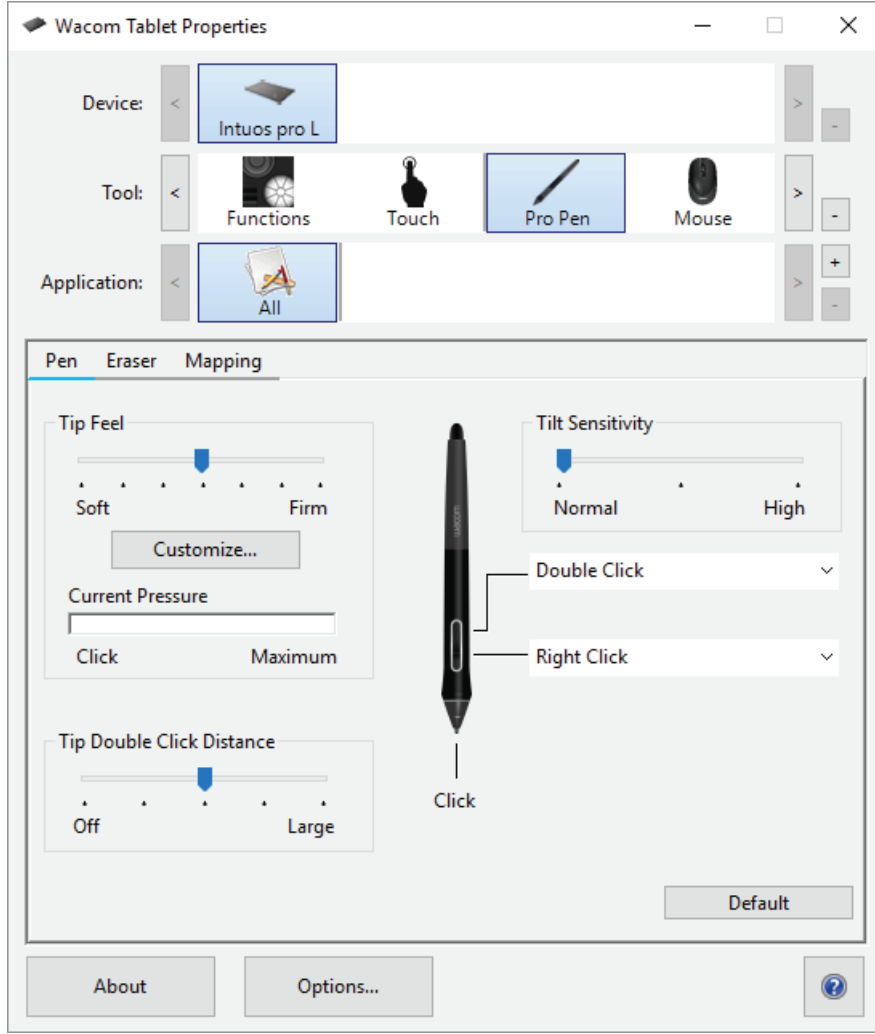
Wacom Tablet Properties

Device: < Intuos pro L > -

Tool: < Functions Touch Pro Pen Mouse > -

Application: < All > + -

Pen Eraser Mapping

Tip Feel
Soft Firm
Customize...
Current Pressure
Click Maximum

Tip Double Click Distance
Off Large

wacom

Click

Tilt Sensitivity
Normal High

Double Click
Right Click

Default

About Options... ?